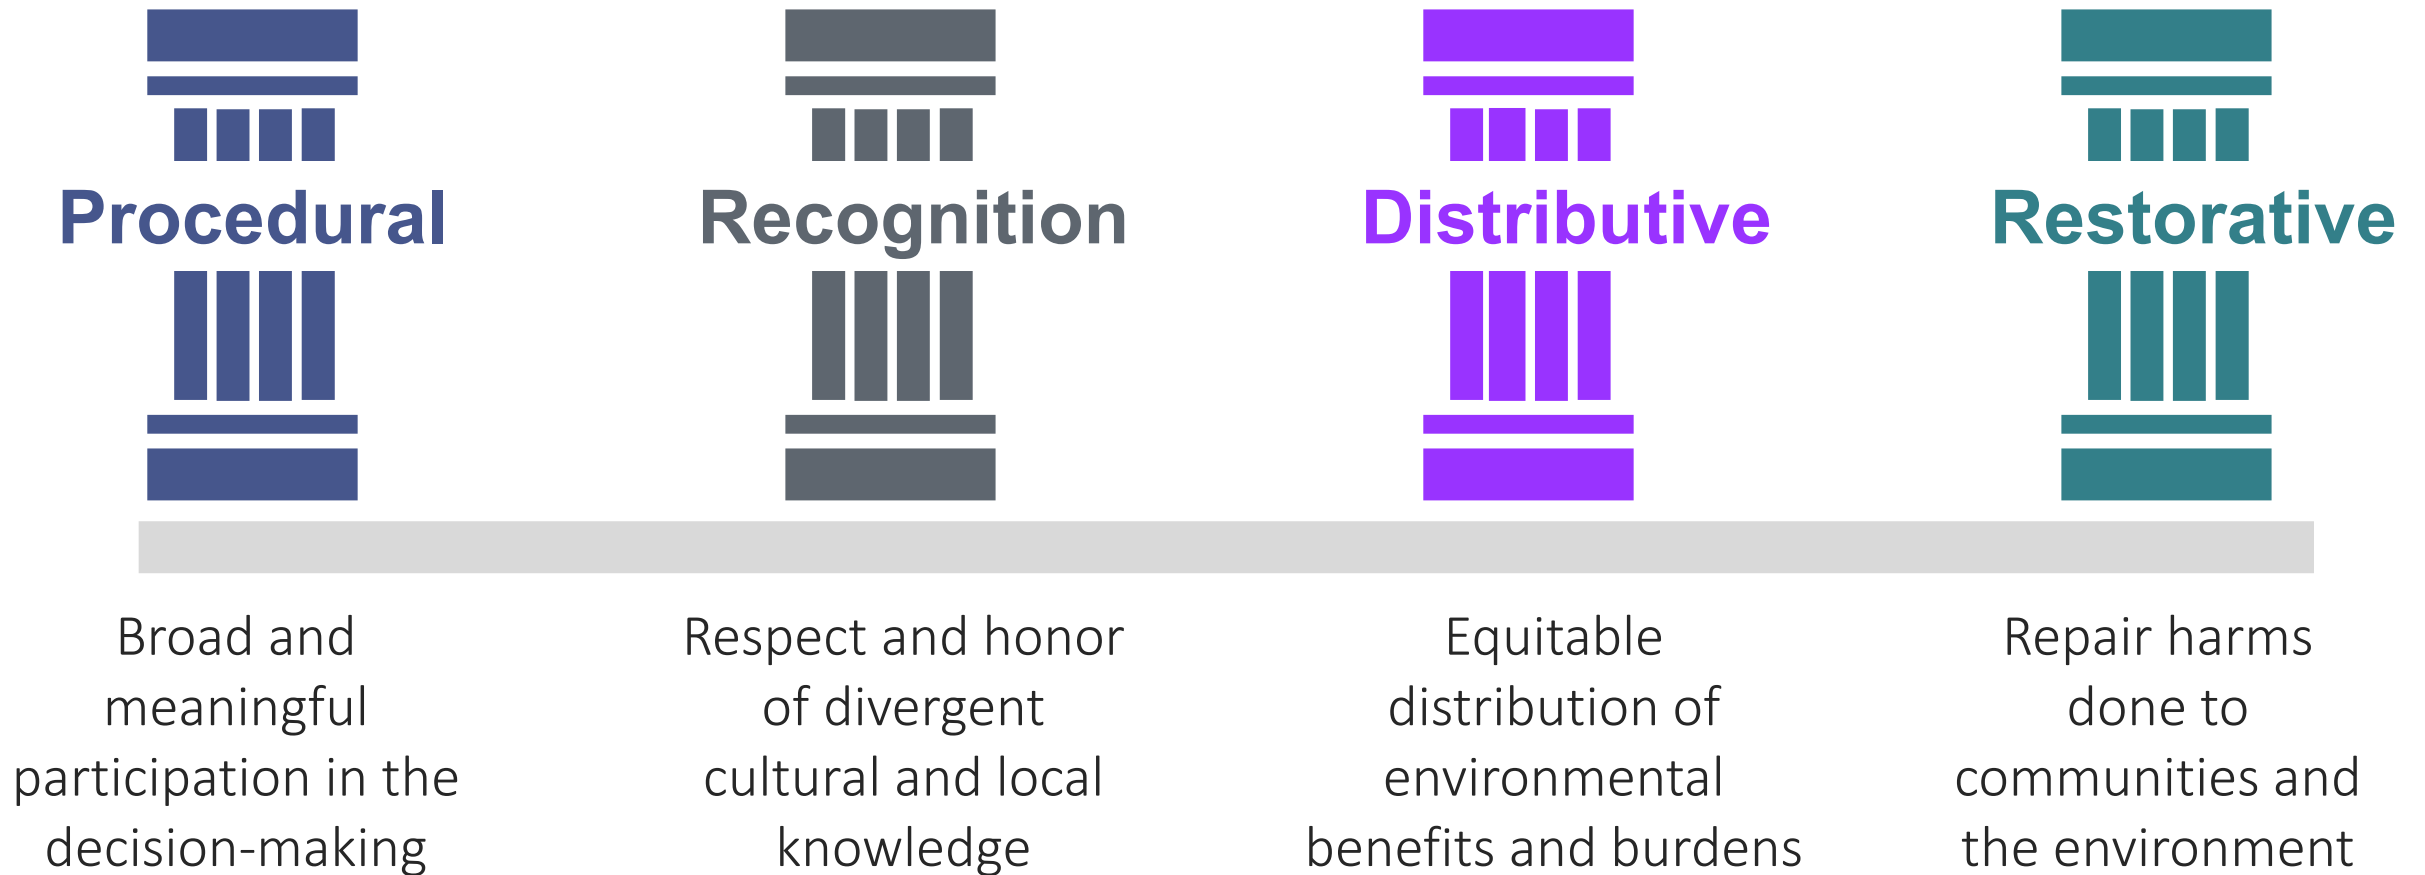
Procedural

Broad and meaningful participation in the decision-making

Recognition

Respect and honor of divergent cultural and local knowledge

Distributive

Equitable distribution of environmental benefits and burdens

Restorative

Repair harms done to communities and the environment